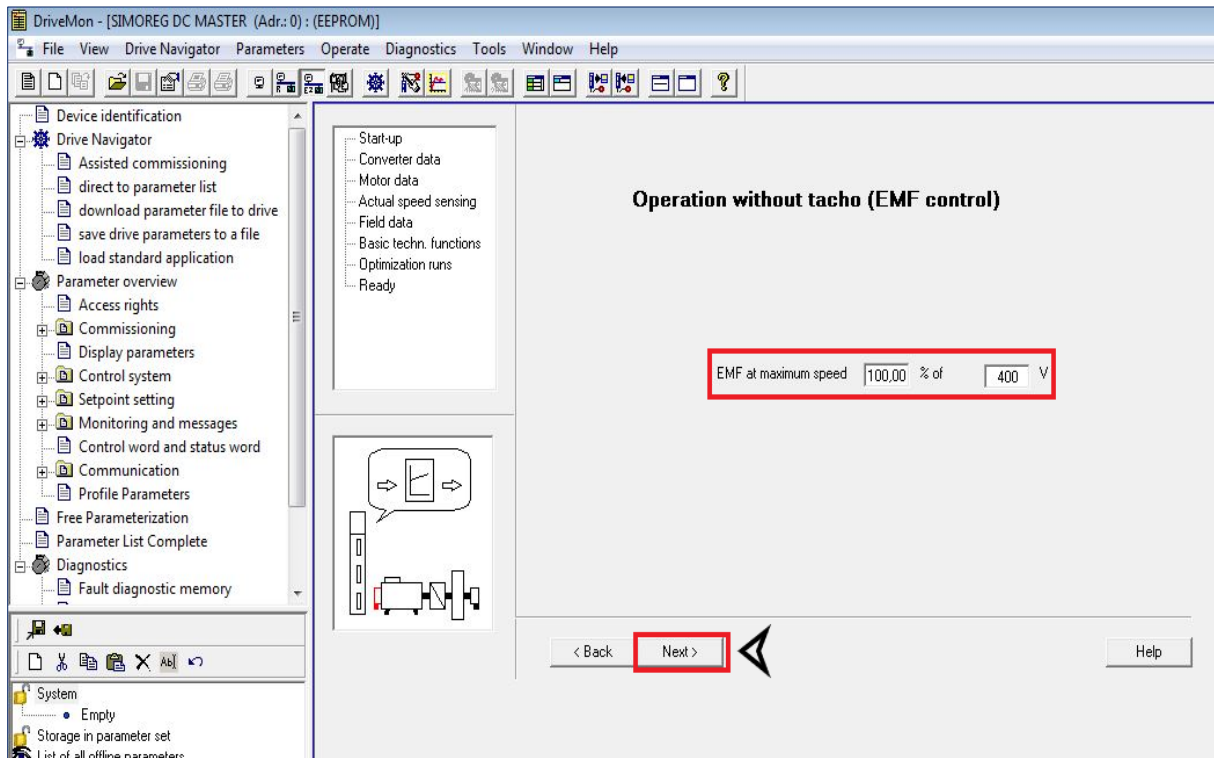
DriveMon - [SIMOREG DC MASTER (Adr.: 0) : (EEPROM)]

File View Drive Navigator Parameters Operate Diagnostics Tools Window Help

Device identification
Drive Navigator
Assisted commissioning
direct to parameter list
download parameter file to drive
save drive parameters to a file
load standard application
Parameter overview
Access rights
Commissioning
Display parameters
Control system
Setpoint setting
Monitoring and messages
Control word and status word
Communication
Profile Parameters
Free Parameterization
Parameter List Complete
Diagnostics
Fault diagnostic memory

System
Empty
Storage in parameter set
List of all offline parameters

Start-up
Converter data
Motor data
Actual speed sensing
Field data
Basic techn. functions
Optimization runs
Ready

Operation without tacho (EMF control)

EMF at maximum speed 100,00 % of 400 V

< Back Next > Help